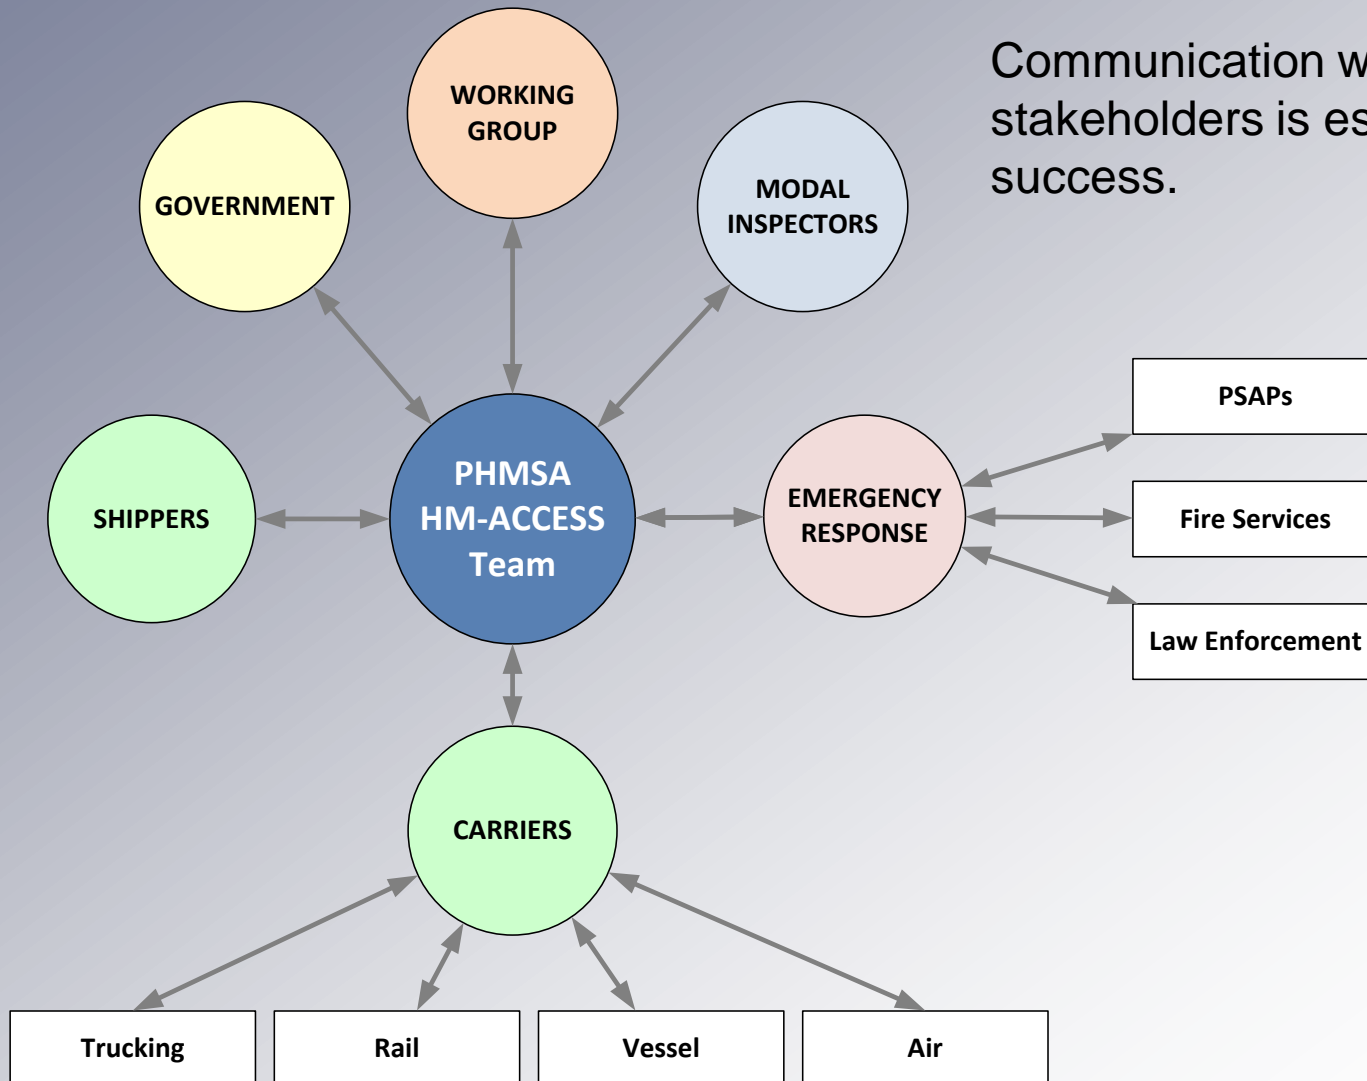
Communication w
stakeholders is es
success.

WORKING GROUP

GOVERNMENT

MODAL INSPECTORS

PSAPs

SHIPPERS

PHMSA HM-ACCESS Team

EMERGENCY RESPONSE

Fire Services

Law Enforcement

CARRIERS

Trucking

Rail

Vessel

Air